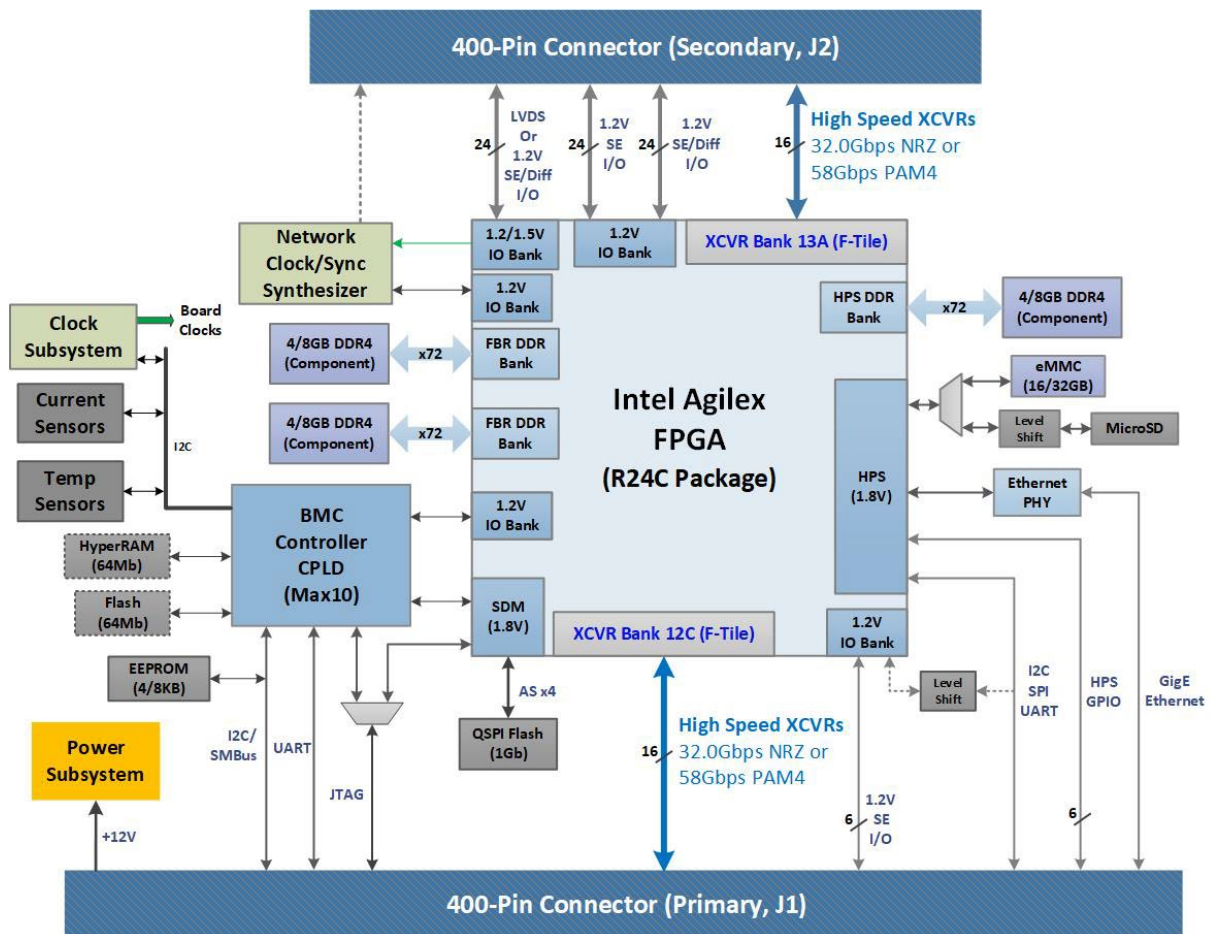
400-Pin Connector (Secondary, J2)

24
LVDS Or 1.2V SE/Diff I/O

24
1.2V SE I/O

24
1.2V SE/Diff I/O

16
High Speed XCVRs
32.0Gbps NRZ or 58Gbps PAM4

Network Clock/Sync Synthesizer

1.2/1.5V IO Bank

1.2V IO Bank

XCVR Bank 13A (F-Tile)

1.2V IO Bank

HPS DDR Bank

x72

4/8GB DDR4 (Component)

Clock Subsystem

Board Clocks

4/8GB DDR4 (Component)

x72

FBR DDR Bank

eMMC (16/32GB)

Current Sensors

Intel Agilex FPGA (R24C Package)

4/8GB DDR4 (Component)

x72

FBR DDR Bank

Level Shift

MicroSD

I2C

Temp Sensors

HPS (1.8V)

Ethernet PHY

BMC Controller CPLD (Max10)

1.2V IO Bank

HyperRAM (64Mb)

Flash (64Mb)

SDM (1.8V)

XCVR Bank 12C (F-Tile)

1.2V IO Bank

EEPROM (4/8KB)

AS x4

Level Shift

I2C SPI UART

HPS GPIO

GigE Ethernet

High Speed XCVRs
16
32.0Gbps NRZ or 58Gbps PAM4

Power Subsystem

I2C/ SMBus

UART

QSPI Flash (1Gb)

JTAG

6
1.2V SE I/O

6

+12V

400-Pin Connector (Primary, J1)